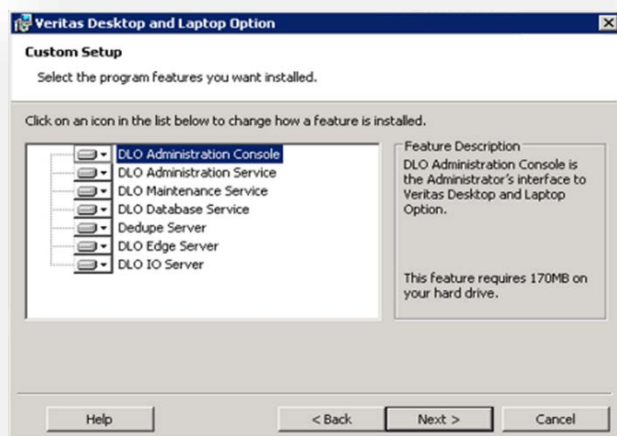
Veritas Desktop and Laptop Option

Custom Setup

Select the program features you want installed.

Click on an icon in the list below to change how a feature is installed.

DLO Administration Console
DLO Administration Service
DLO Maintenance Service
DLO Database Service
Dedupe Server
DLO Edge Server
DLO IO Server

Feature Description

DLO Administration Console is the Administrator's interface to Veritas Desktop and Laptop Option.

This feature requires 170MB on your hard drive.

Help

< Back

Next >

Cancel